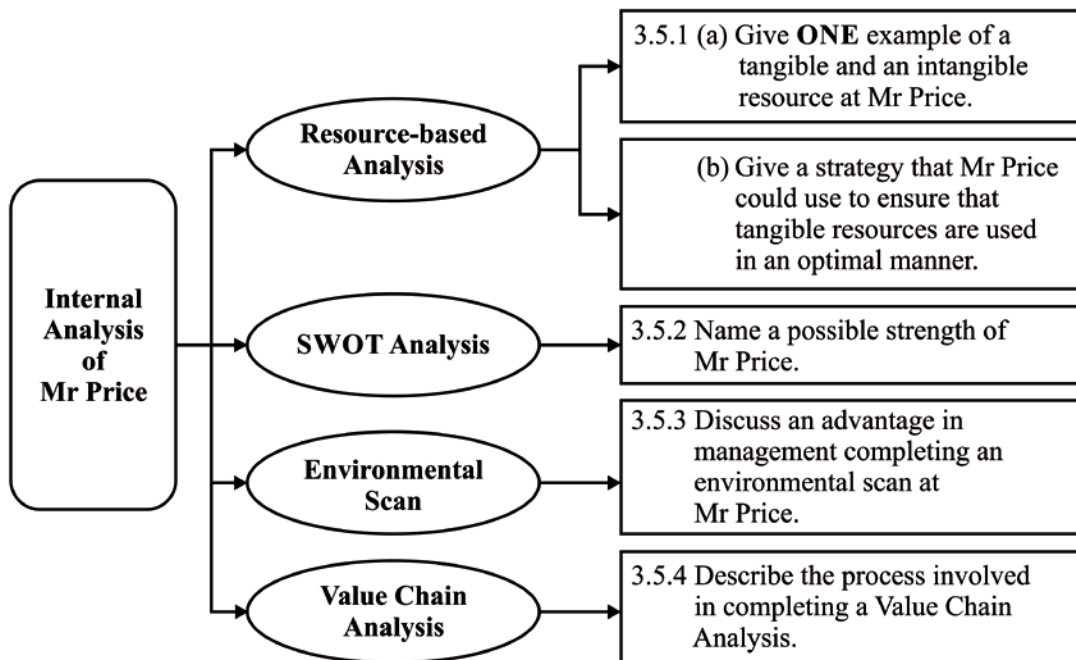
Internal Analysis of Mr Price

Resource-based Analysis

3.5.1 (a) Give **ONE** example of a tangible and an intangible resource at Mr Price.

(b) Give a strategy that Mr Price could use to ensure that tangible resources are used in an optimal manner.

SWOT Analysis

3.5.2 Name a possible strength of Mr Price.

Environmental Scan

3.5.3 Discuss an advantage in management completing an environmental scan at Mr Price.

Value Chain Analysis

3.5.4 Describe the process involved in completing a Value Chain Analysis.